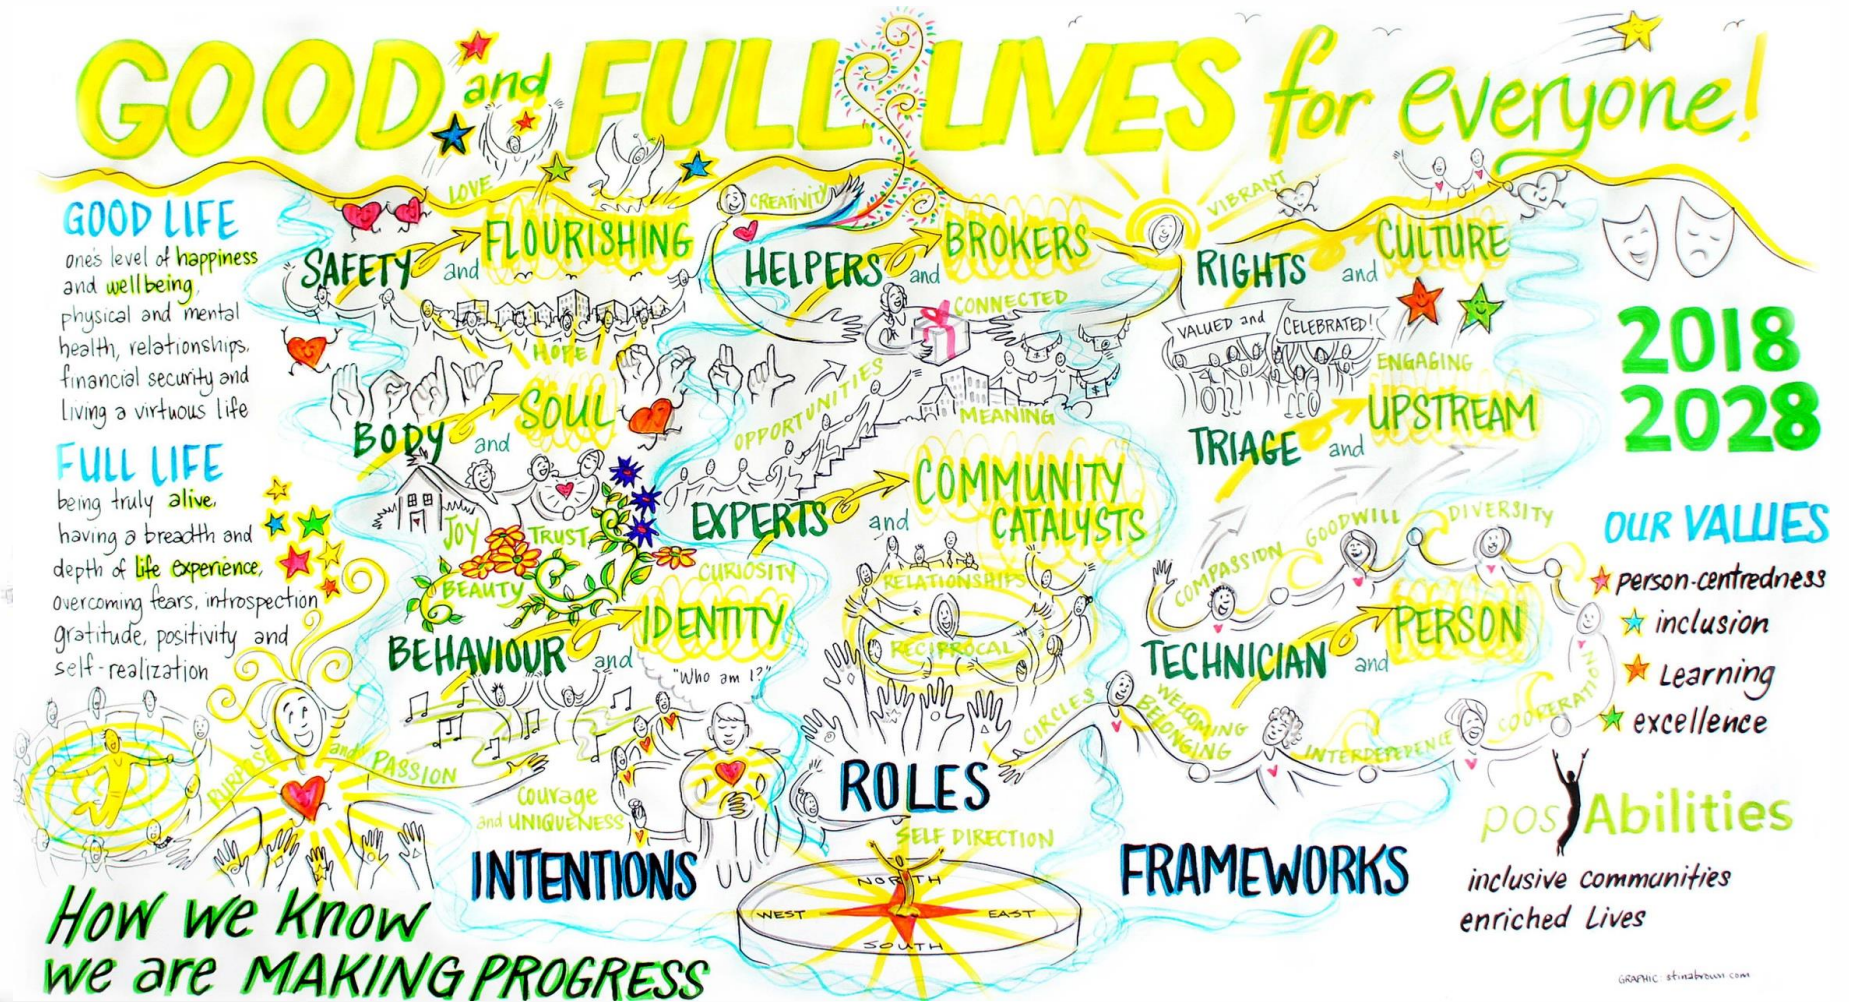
GOOD and FULL LIVES for Everyone!

GOOD LIFE
one's level of happiness and wellbeing, physical and mental health, relationships, financial security and living a virtuous life

FULL LIFE
being truly alive, having a breadth and depth of life experience, overcoming fears, introspection gratitude, positivity and self-realization

LOVE
SAFETY and FLOURISHING
CREATIVITY
HELPERS and BROKERS
CONNECTED
VIBRANT
RIGHTS and CULTURE
VALUED and CELEBRATED!

HOPE
BODY and SOUL
OPPORTUNITIES
MEANING
ENGAGING
TRIAGE and UPSTREAM

JOY
TRUST
BEAUTY
EXPERTS and COMMUNITY CATALYSTS
CURIOSITY
RELATIONSHIPS
RECIPROCAL
COMPASSION
GOODWILL
DIVERSITY

BEHAVIOUR and IDENTITY
"Who am I?"
TECHNICIAN and PERSON

PURPOSE and PASSION
courage and UNIQUENESS
ROLES
SELF DIRECTION
CIRCLES
WELCOMING
BELONGING
INTERDEPENDENCE
COOPERATION

NORTH
WEST
EAST
SOUTH

INTENTIONS
FRAMEWORKS

2018
2028

OUR VALUES
person-centredness
inclusion
Learning
excellence

posAbilities
inclusive communities
enriched Lives

How we know we are MAKING PROGRESS

GRAPHIC stinabrown.com